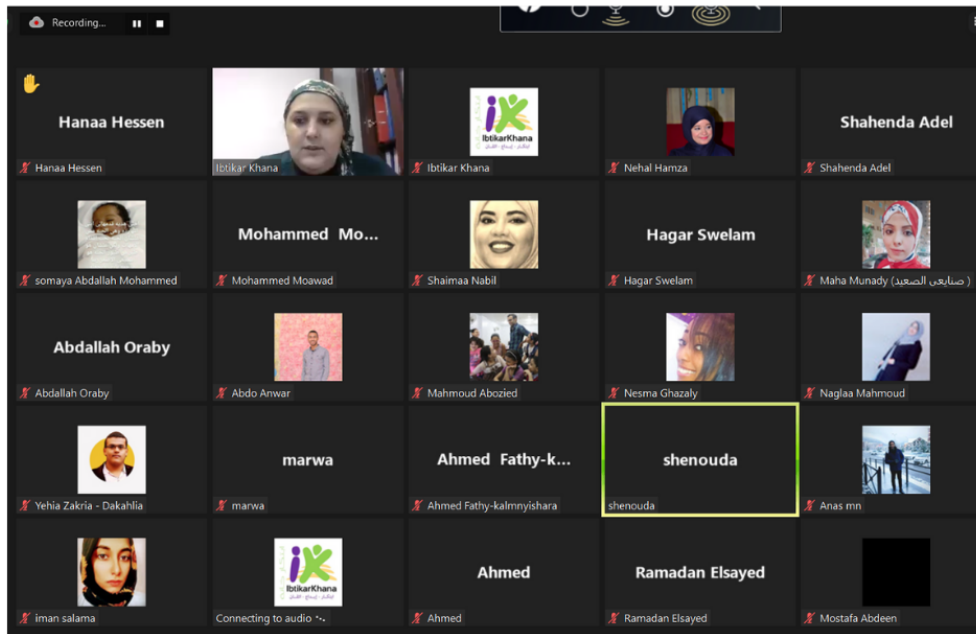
Recording...

Hanaa Hessen
Hanaa Hessen

Ibtikar Khana

IbtikarKhana
Ibtikar Khana

Nehal Hamza

Shahenda Adel
Shahenda Adel

somaya Abdallah Mohammed

Mohammed Mo...
Mohammed Moawad

Shaimaa Nabil

Hagar Swelam
Hagar Swelam

Maha Munady (صنايعى الصعيد)

Abdallah Oraby
Abdallah Oraby

Abdo Anwar

Mahmoud Abozied

Nesma Ghazaly

Naglaa Mahmoud

Yehia Zakria - Dakahlia

marwa
marwa

Ahmed Fathy-k...
Ahmed Fathy-kalmnyishara

shenouda
shenouda

Anas mn

iman salama

IbtikarKhana
Connecting to audio

Ahmed
Ahmed

Ramadan Elsayed
Ramadan Elsayed

Mostafa Abdeen